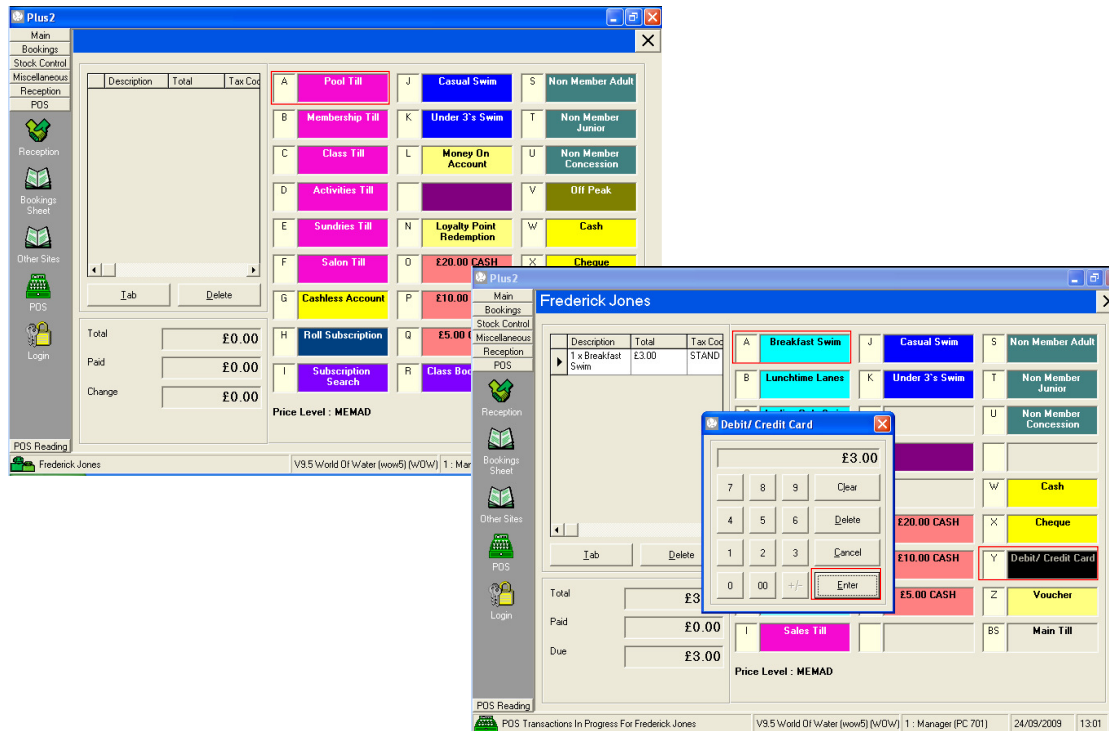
Plus2

Main
Bookings
Stock Control
Miscellaneous
Reception
POS

Reception
Bookings Sheet
Other Sites
POS
Login

| Description | Total | Tax Coc |
|---|---|---|

Tab
Delete

Total £0.00
Paid £0.00
Change £0.00

A Pool Till
B Membership Till
C Class Till
D Activities Till
E Sundries Till
F Salon Till
G Cashless Account
H Roll Subscription
I Subscription Search
J Casual Swim
K Under 3's Swim
L Money On Account
N Loyalty Point Redemption
O £20.00 CASH
P £10.00
Q £5.00
R Class Boo
S Non Member Adult
T Non Member Junior
U Non Member Concession
V Off Peak
W Cash
X Cheque

Price Level : MEMAD

POS Reading
Frederick Jones
V9.5 World Of Water (wow5) (WOW) 1 : Mana

Plus2

Main
Bookings
Stock Control
Miscellaneous
Reception
POS

Frederick Jones

| Description | Total | Tax Coc |
|---|---|---|
| 1 x Breakfast Swim | £3.00 | STAND |

Reception
Bookings Sheet
Other Sites
POS
Login

Tab
Delete

Total £3
Paid £0.00
Due £3.00

A Breakfast Swim
B Lunchtime Lanes
I Sales Till
J Casual Swim
K Under 3's Swim
£20.00 CASH
£10.00 CASH
£5.00 CASH
S Non Member Adult
T Non Member Junior
U Non Member Concession
W Cash
X Cheque
Y Debit/ Credit Card
Z Voucher
BS Main Till

Debit/ Credit Card
£3.00
7 8 9 Clear
4 5 6 Delete
1 2 3 Cancel
0 00 +/- Enter

Price Level : MEMAD

POS Reading
POS Transactions In Progress For Frederick Jones
V9.5 World Of Water (wow5) (WOW)
1 : Manager (PC 701)
24/09/2009
13:01